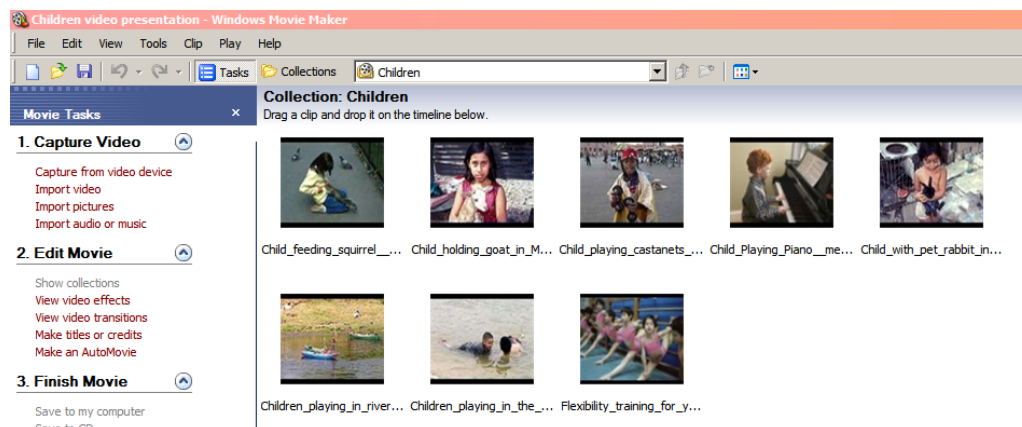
Children video presentation - Windows Movie Maker

File Edit View Tools Clip Play Help

Tasks Collections Children

Movie Tasks ×

1. Capture Video

Capture from video device
Import video
Import pictures
Import audio or music

2. Edit Movie

Show collections
View video effects
View video transitions
Make titles or credits
Make an AutoMovie

3. Finish Movie

Save to my computer
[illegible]

Collection: Children
Drag a clip and drop it on the timeline below.

Child_feeding_squirrel__...
Child_holding_goat_in_M...
Child_playing_castanets_...
Child_Playing_Piano__me...
Child_with_pet_rabbit_in...
Children_playing_in_river...
Children_playing_in_the_...
Flexibility_training_for_y...